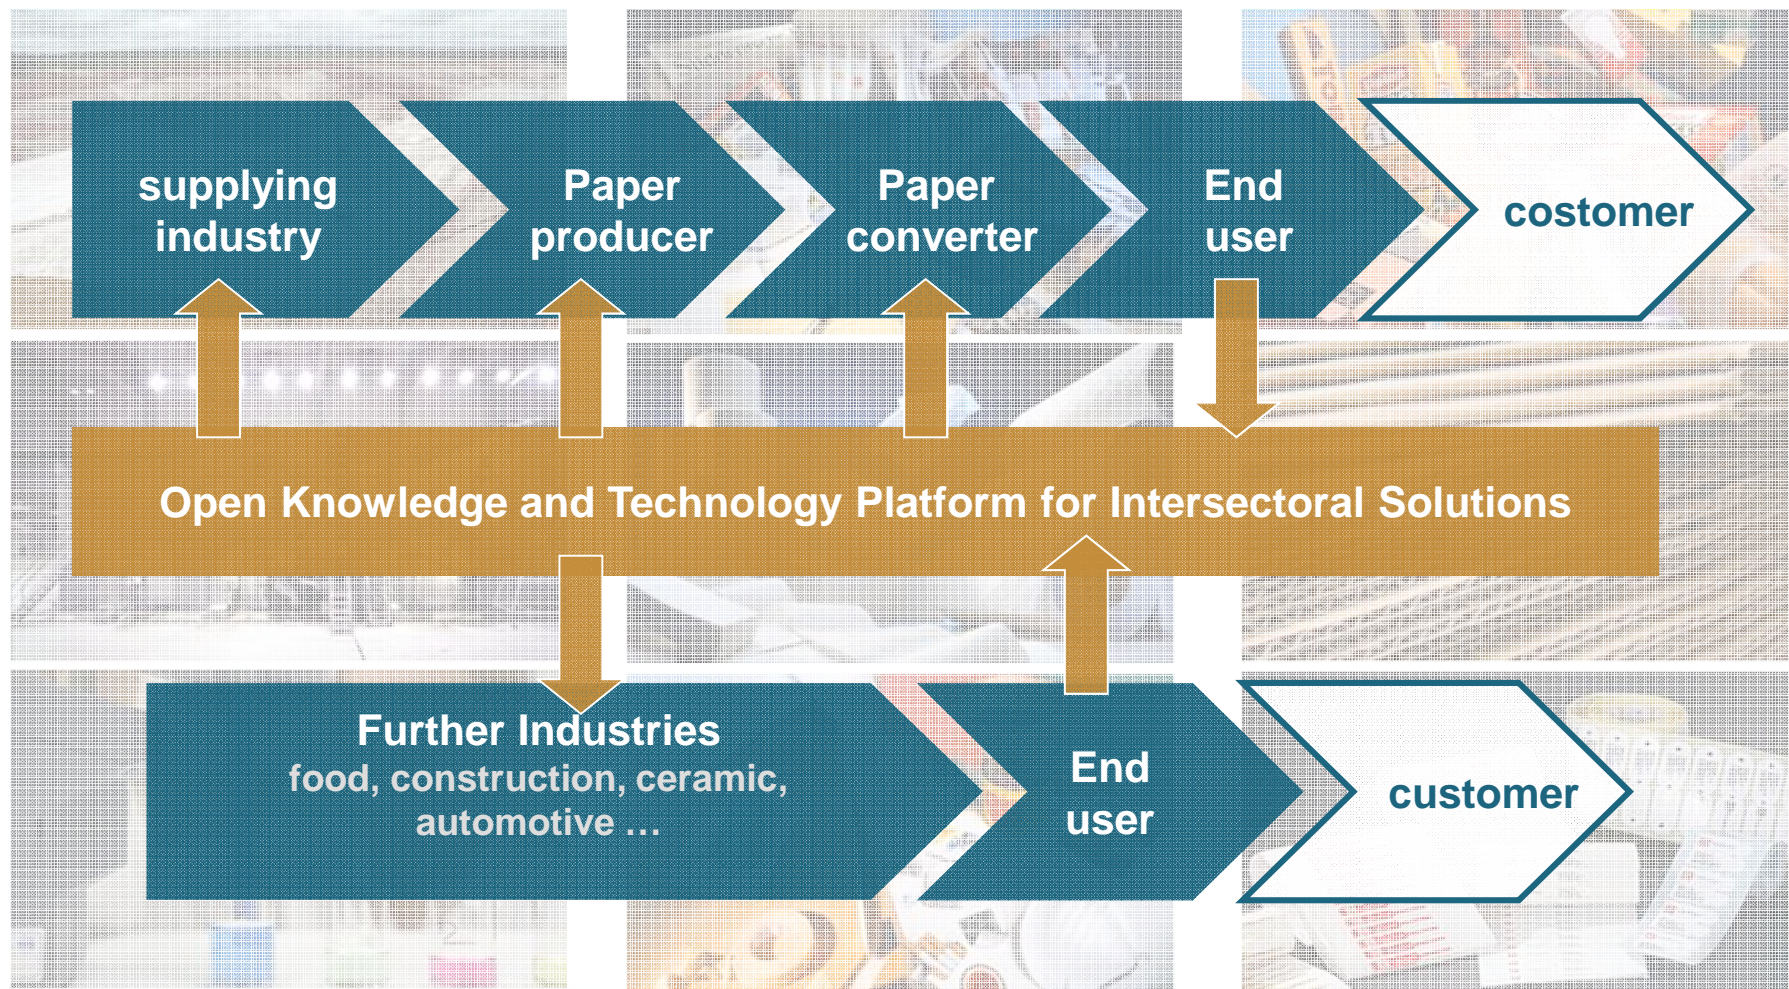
supplying industry

Paper producer

Paper converter

End user

costomer

Open Knowledge and Technology Platform for Intersectoral Solutions

Further Industries
food, construction, ceramic, automotive …

End user

customer